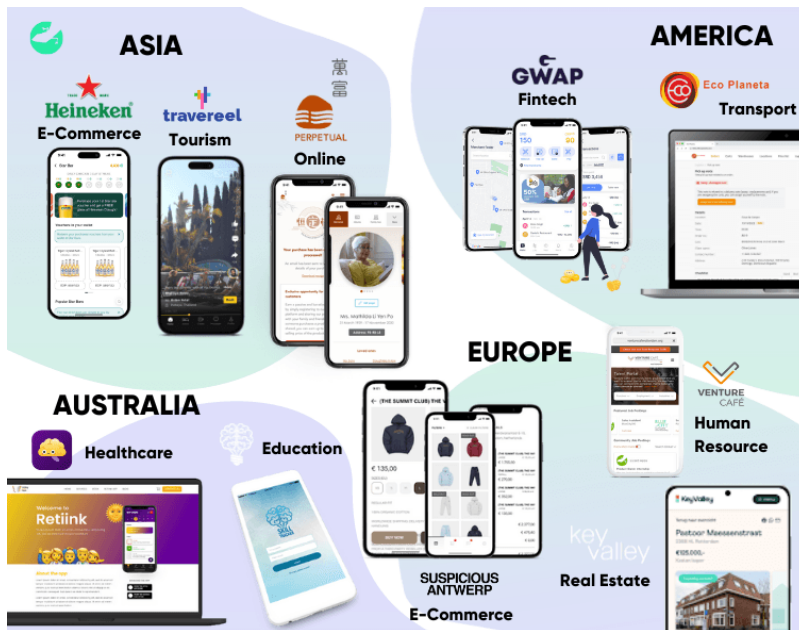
ASIA

Heineken
E-Commerce

travereel
Tourism

萬富
PERPETUAL
Online

AMERICA

GWAP
Fintech

Eco Planeta
Transport

EUROPE

VENTURE CAFÉ
Human Resource

AUSTRALIA

Healthcare

Education

Welcome to
Retiink

€ 135,00

SUSPICIOUS ANTWERP
E-Commerce

key valley
Real Estate

Key Valley
Pastoor Maessenstraat
€125,000,-